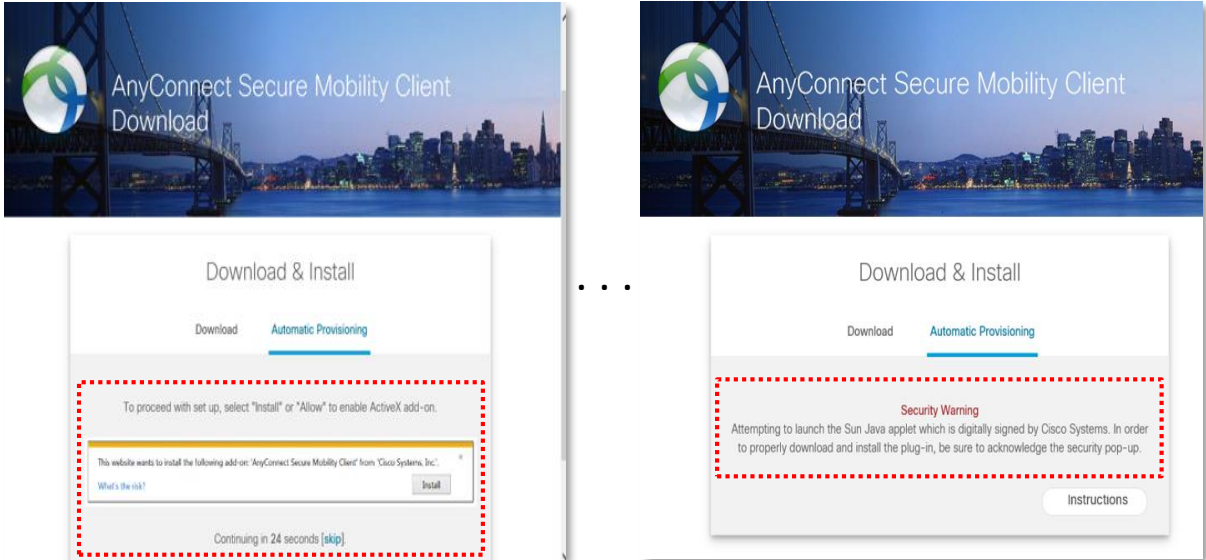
AnyConnect Secure Mobility Client Download

Download & Install

Download Automatic Provisioning

To proceed with set up, select "Install" or "Allow" to enable ActiveX add-on.

This website wants to install the following add-on: 'AnyConnect Secure Mobility Client' from 'Cisco Systems, Inc.'.

What's the risk?

Install

×

Continuing in 24 seconds [skip].

. . .

AnyConnect Secure Mobility Client Download

Download & Install

Download Automatic Provisioning

Security Warning

Attempting to launch the Sun Java applet which is digitally signed by Cisco Systems. In order to properly download and install the plug-in, be sure to acknowledge the security pop-up.

Instructions